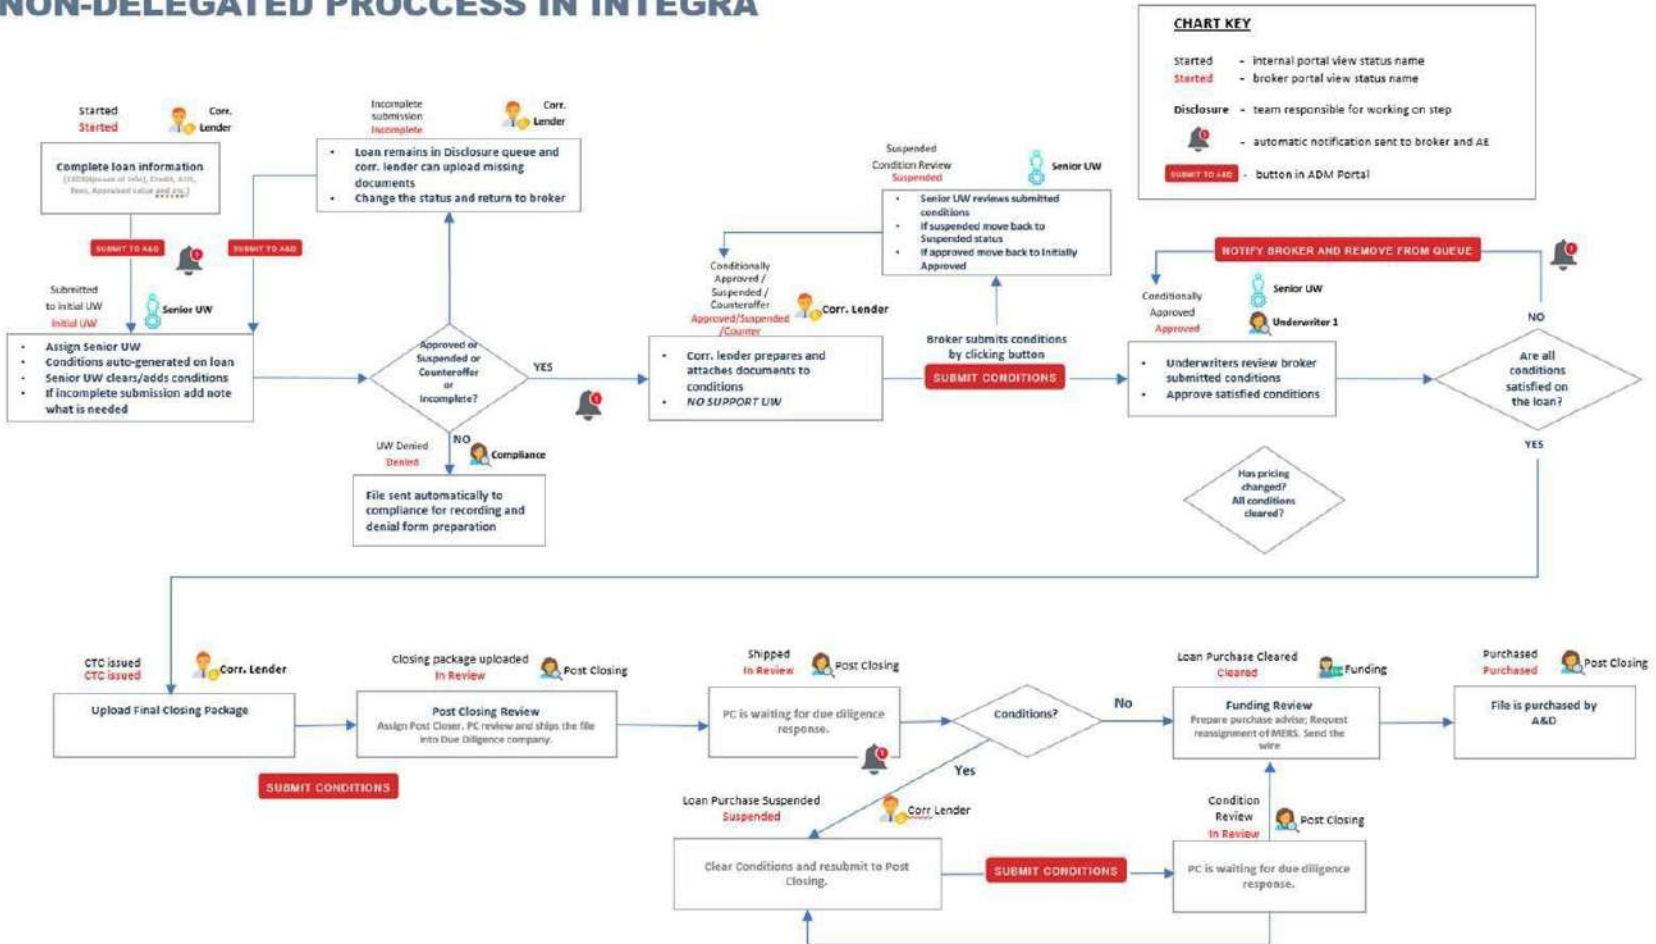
NON-DELEGATED PROCCESS IN INTEGRA

CHART KEY

Started - internal portal view status name
Started - broker portal view status name
Disclosure - team responsible for working on step
- automatic notification sent to broker and AE
SUBMIT TO A&D - button in ADM Portal

Started
Started
Corr. Lender

Complete loan information
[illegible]

SUBMIT TO A&D

SUBMIT TO A&D

Submitted to initial UW
Initial UW
Senior UW

- Assign Senior UW
- Conditions auto-generated on loan
- Senior UW clears/adds conditions
- If incomplete submission add note what is needed

Incomplete submission
Incomplete
Corr. Lender

- Loan remains in Disclosure queue and corr. lender can upload missing documents
- Change the status and return to broker

Approved or Suspended or Counteroffer or Incomplete?

YES

NO

UW Denied
Denied
Compliance

File sent automatically to compliance for recording and denial form preparation

Conditionally Approved / Suspended / Counteroffer
Approved/Suspended /Counter
Corr. Lender

- Corr. lender prepares and attaches documents to conditions
- NO SUPPORT UW

Suspended Condition Review
Suspended
Senior UW

- Senior UW reviews submitted conditions
- If suspended move back to Suspended status
- If approved move back to Initially Approved

Broker submits conditions by clicking button
SUBMIT CONDITIONS

NOTIFY BROKER AND REMOVE FROM QUEUE

Conditionally Approved
Approved
Senior UW
Underwriter 1

- Underwriters review broker submitted conditions
- Approve satisfied conditions

NO

Are all conditions satisfied on the loan?

YES

Has pricing changed? All conditions cleared?

CTC issued
CTC issued
Corr. Lender

Upload Final Closing Package

SUBMIT CONDITIONS

Closing package uploaded
In Review
Post Closing

Post Closing Review
Assign Post Closer. PC review and ships the file into Due Diligence company.

Shipped
In Review
Post Closing

PC is waiting for due diligence response.

Conditions?

No

Yes

Loan Purchase Cleared
Cleared
Funding

Funding Review
Prepare purchase advise; Request reassignment of MERS. Send the wire

Purchased
Purchased
Post Closing

File is purchased by A&D

Loan Purchase Suspended
Suspended
Corr Lender

Clear Conditions and resubmit to Post Closing.

SUBMIT CONDITIONS

Condition Review
In Review
Post Closing

PC is waiting for due diligence response.